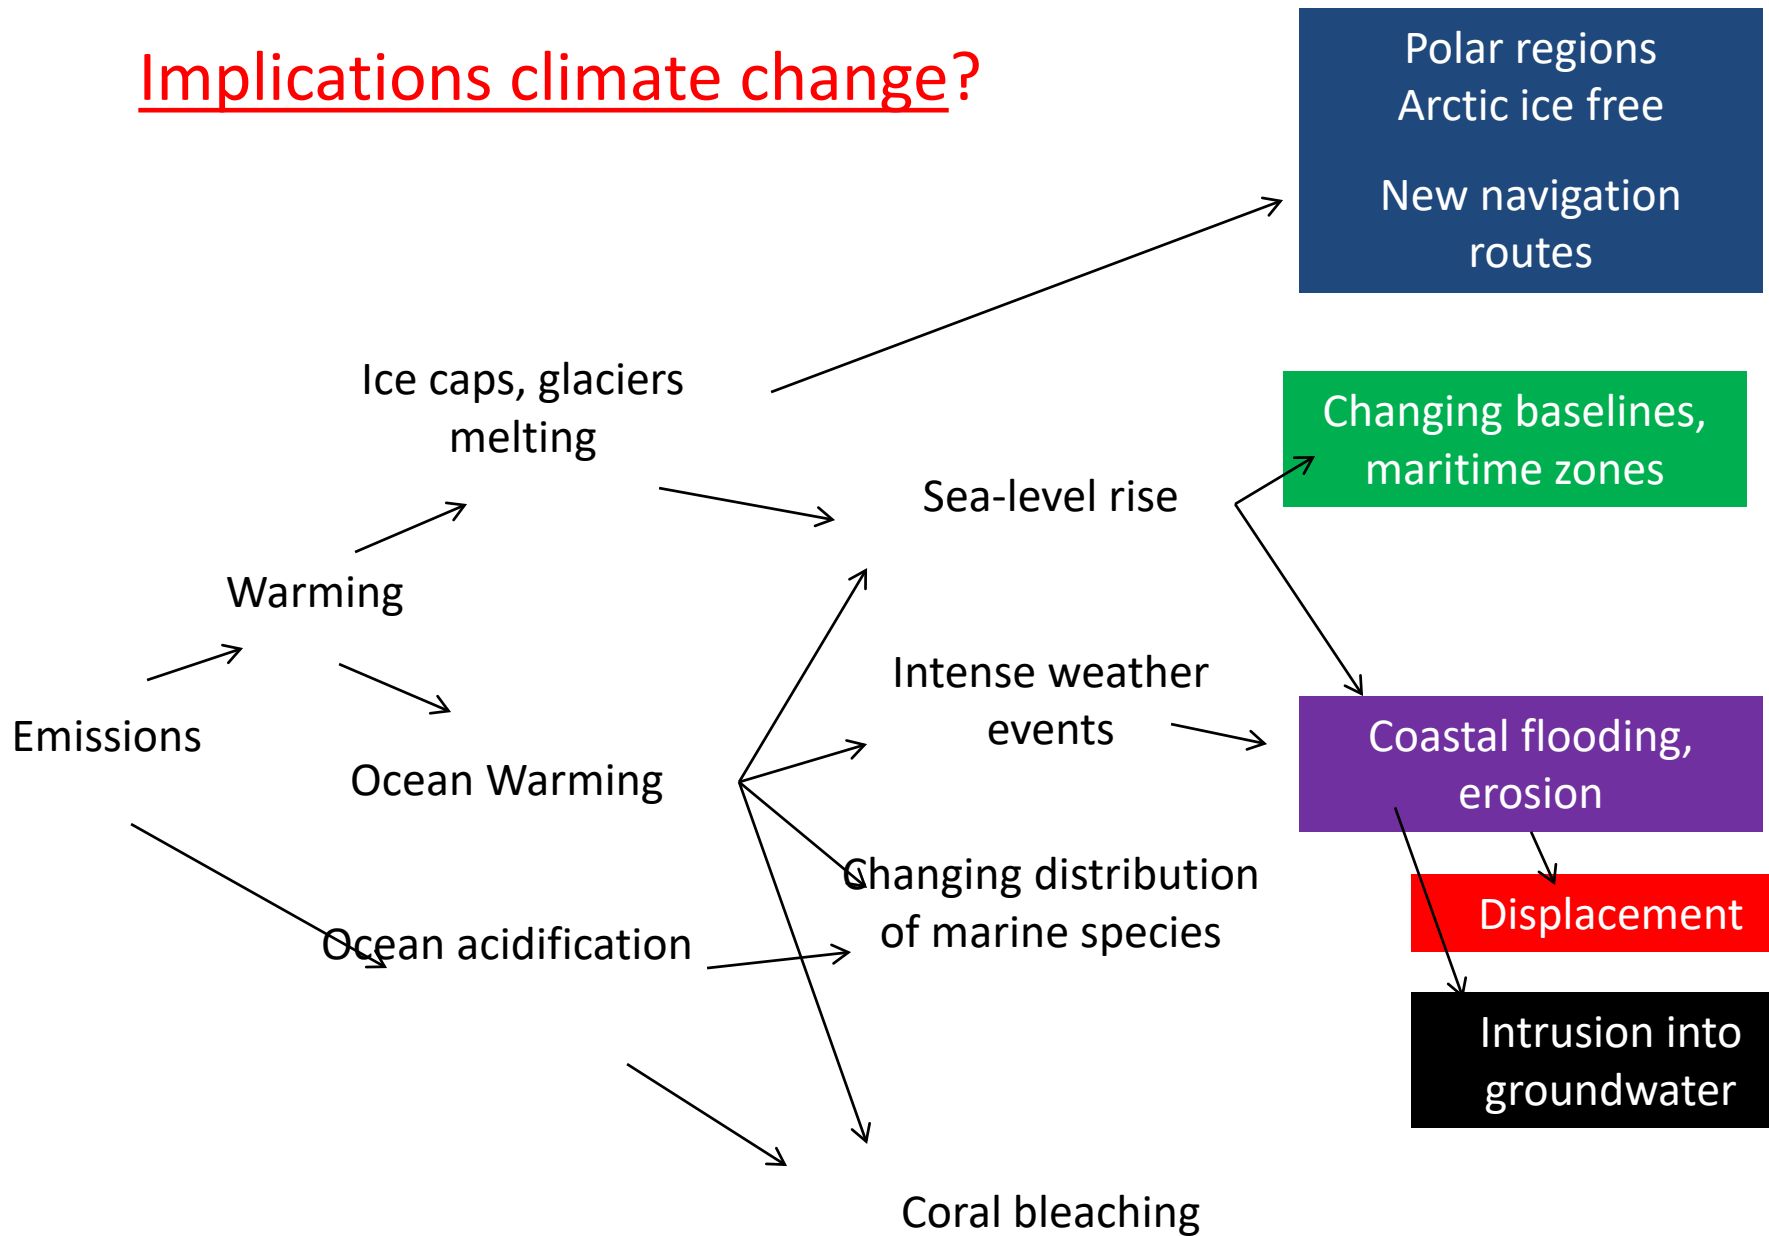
Implications climate change?

Polar regions
Arctic ice free

New navigation routes

Ice caps, glaciers melting

Changing baselines, maritime zones

Sea-level rise

Warming

Intense weather events

Emissions

Ocean Warming

Coastal flooding, erosion

Changing distribution of marine species

Displacement

Ocean acidification

Intrusion into groundwater

Coral bleaching